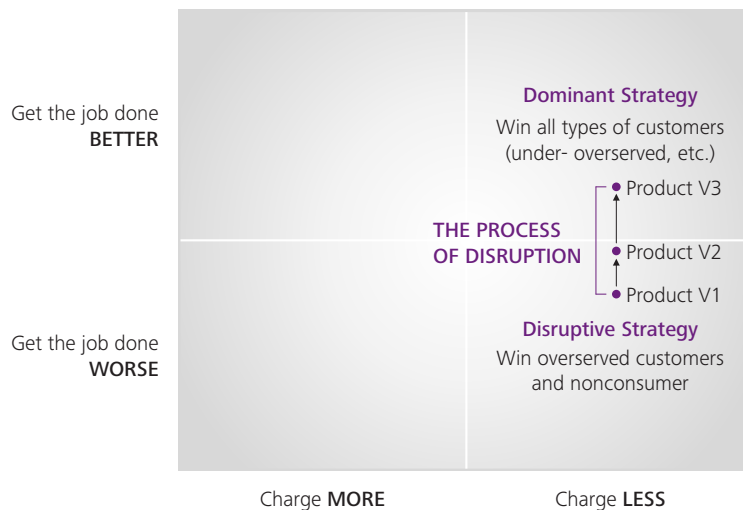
Get the job done BETTER

Get the job done WORSE

Dominant Strategy

Win all types of customers (under- overserved, etc.)

Product V3

THE PROCESS OF DISRUPTION

Product V2

Product V1

Disruptive Strategy

Win overserved customers and nonconsumer

Charge MORE

Charge LESS